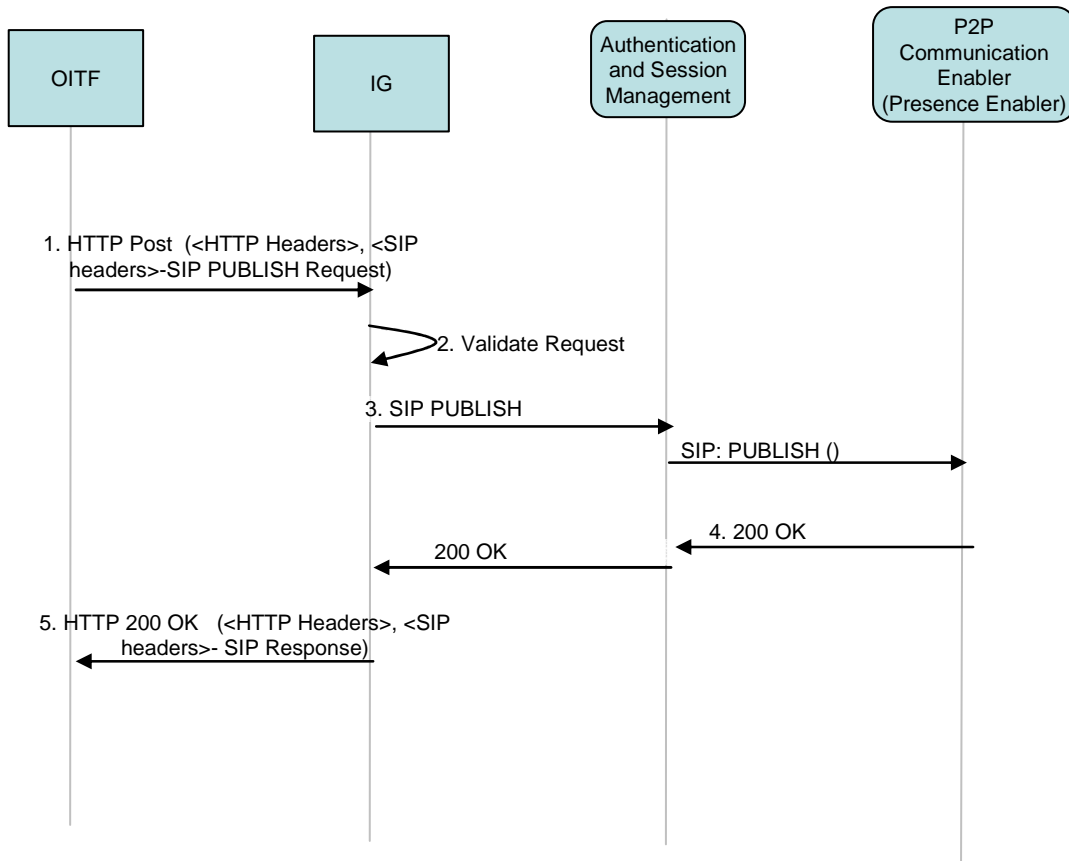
OITF

IG

Authentication and Session Management

P2P Communication Enabler (Presence Enabler)

1. HTTP Post (<HTTP Headers>, <SIP headers>-SIP PUBLISH Request)

2. Validate Request

3. SIP PUBLISH

SIP: PUBLISH ()

4. 200 OK

200 OK

5. HTTP 200 OK (<HTTP Headers>, <SIP headers>- SIP Response)